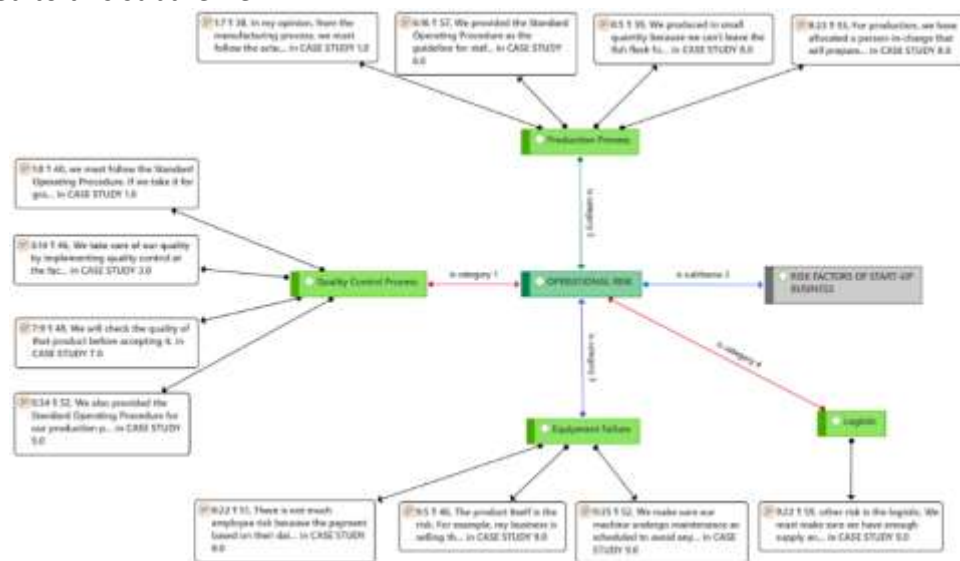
1:7 ¶ 38, In my opinion, from the manufacturing process, we must follow the actu... in CASE STUDY 1.0

6:46 ¶ 57, We provided the Standard Operating Procedure as the guideline for staf... in CASE STUDY 6.0

6:5 ¶ 35, We produced in small quantity because we can't leave the fish flask fo... in CASE STUDY 6.0

8:23 ¶ 55, For production, we have allocated a person in-charge that will prepare... in CASE STUDY 8.0

Production Process

1:8 ¶ 40, we must follow the Standard Operating Procedure. If we take it for gra... in CASE STUDY 1.0

3:14 ¶ 46, We take care of our quality by implementing quality control at the fac... in CASE STUDY 3.0

7:9 ¶ 48, We will check the quality of that product before accepting it. in CASE STUDY 7.0

9:34 ¶ 52, We also provided the Standard Operating Procedure for our production p... in CASE STUDY 9.0

Quality Control Process

is category 1

is category 2

OPERATIONAL RISK

is subtheme 3

RISK FACTORS OF START-UP BUSINESS

is category 3

is category 4

Equipment Failure

Logistic

8:22 ¶ 51, There is not much employee risk because the payment based on their dai... in CASE STUDY 8.0

9:5 ¶ 46, The product itself is the risk. For example, my business is selling th... in CASE STUDY 9.0

9:35 ¶ 52, We make sure our machine undergo maintenance as scheduled to avoid equ... in CASE STUDY 9.0

9:22 ¶ 59, other risk is the logistic. We must make sure we have enough supply an... in CASE STUDY 9.0